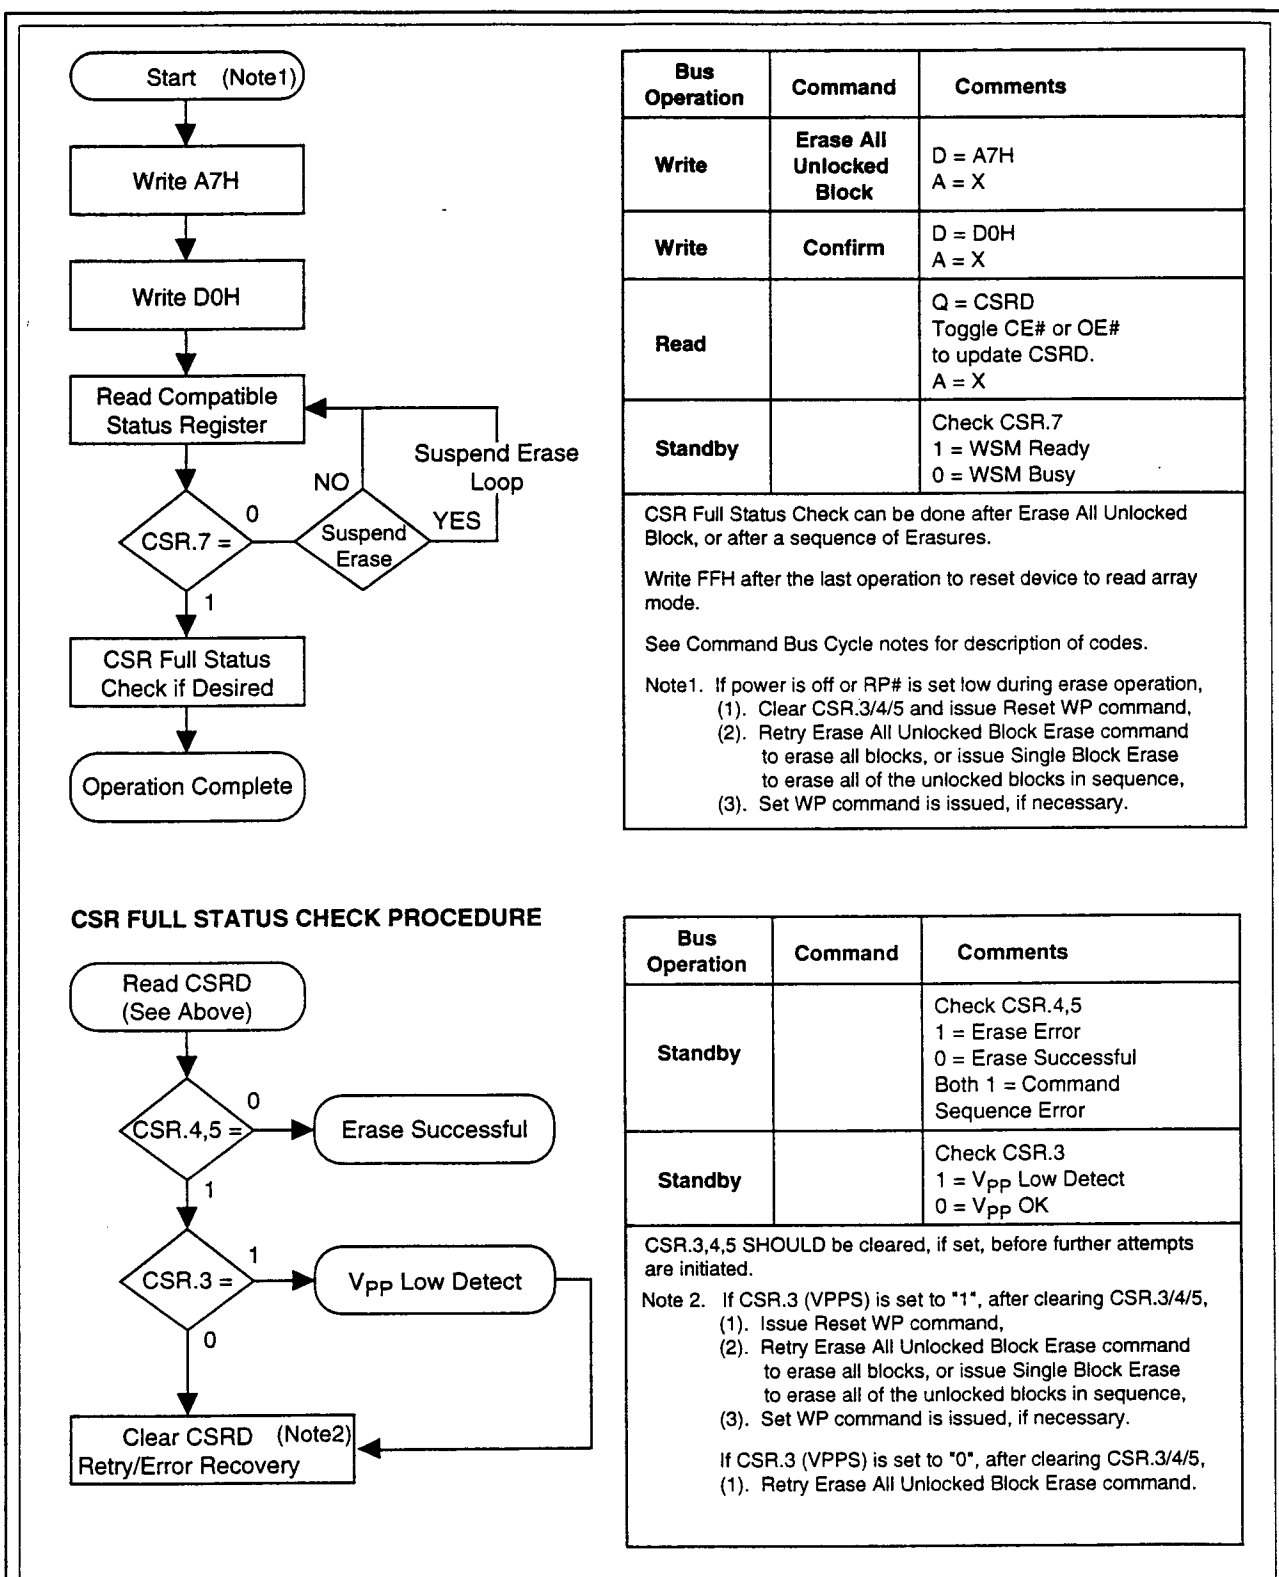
Start (Note1)

Write A7H

Write D0H

Read Compatible Status Register

CSR.7 =

0

NO

Suspend Erase

YES

Suspend Erase Loop

1

CSR Full Status Check if Desired

Operation Complete

| Bus Operation | Command | Comments |
|---|---|---|
| Write | Erase All Unlocked Block | D = A7H<br>A = X |
| Write | Confirm | D = D0H<br>A = X |
| Read | | Q = CSRD<br>Toggle CE# or OE# to update CSRD.<br>A = X |
| Standby | | Check CSR.7<br>1 = WSM Ready<br>0 = WSM Busy |

CSR Full Status Check can be done after Erase All Unlocked Block, or after a sequence of Erasures.

Write FFH after the last operation to reset device to read array mode.

See Command Bus Cycle notes for description of codes.

Note1. If power is off or RP# is set low during erase operation,
(1). Clear CSR.3/4/5 and issue Reset WP command,
(2). Retry Erase All Unlocked Block Erase command to erase all blocks, or issue Single Block Erase to erase all of the unlocked blocks in sequence,
(3). Set WP command is issued, if necessary.

CSR FULL STATUS CHECK PROCEDURE

Read CSRD (See Above)

CSR.4,5 =

0

Erase Successful

1

CSR.3 =

1

$V_{PP}$ Low Detect

0

Clear CSRD (Note2) Retry/Error Recovery

| Bus Operation | Command | Comments |
|---|---|---|
| Standby | | Check CSR.4,5<br>1 = Erase Error<br>0 = Erase Successful<br>Both 1 = Command Sequence Error |
| Standby | | Check CSR.3<br>1 = $V_{PP}$ Low Detect<br>0 = $V_{PP}$ OK |

CSR.3,4,5 SHOULD be cleared, if set, before further attempts are initiated.

Note 2. If CSR.3 (VPPS) is set to "1", after clearing CSR.3/4/5,
(1). Issue Reset WP command,
(2). Retry Erase All Unlocked Block Erase command to erase all blocks, or issue Single Block Erase to erase all of the unlocked blocks in sequence,
(3). Set WP command is issued, if necessary.

If CSR.3 (VPPS) is set to "0", after clearing CSR.3/4/5,
(1). Retry Erase All Unlocked Block Erase command.